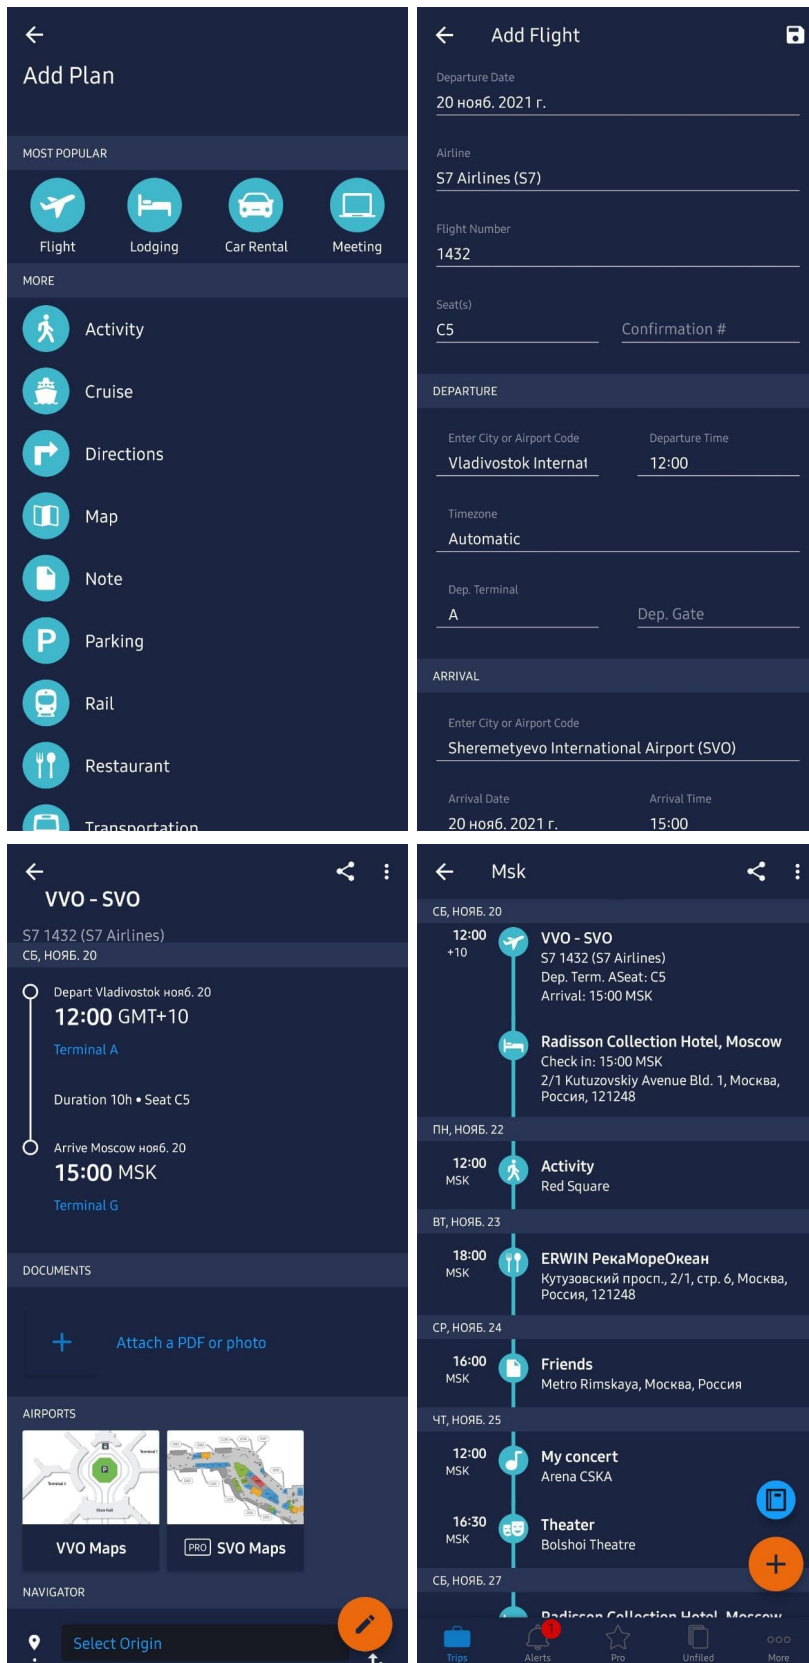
Add Plan

MOST POPULAR

Flight
Lodging
Car Rental
Meeting

MORE

Activity
Cruise
Directions
Map
Note
Parking
Rail
Restaurant
Transportation

Add Flight

Departure Date
20 нояб. 2021 г.

Airline
S7 Airlines (S7)

Flight Number
1432

Seat(s)
C5
Confirmation #

DEPARTURE

Enter City or Airport Code
Vladivostok Internat
Departure Time
12:00

Timezone
Automatic

Dep. Terminal
A
Dep. Gate

ARRIVAL

Enter City or Airport Code
Sheremetyevo International Airport (SVO)

Arrival Date
20 нояб. 2021 г.
Arrival Time
15:00

VVO - SVO
S7 1432 (S7 Airlines)
СБ, НОЯБ. 20

Depart Vladivostok нояб. 20
12:00 GMT+10
Terminal A

Duration 10h • Seat C5

Arrive Moscow нояб. 20
15:00 MSK
Terminal G

DOCUMENTS

Attach a PDF or photo

AIRPORTS

VVO Maps
PRO SVO Maps

NAVIGATOR

Select Origin

Msk

СБ, НОЯБ. 20
12:00 +10
VVO - SVO
S7 1432 (S7 Airlines)
Dep. Term. ASeat: C5
Arrival: 15:00 MSK

Radisson Collection Hotel, Moscow
Check in: 15:00 MSK
2/1 Kutuzovskiy Avenue Bld. 1, Москва, Россия, 121248

ПН, НОЯБ. 22
12:00 MSK
Activity
Red Square

ВТ, НОЯБ. 23
18:00 MSK
ERWIN РекаМореОкеан
Кутузовский просп., 2/1, стр. 6, Москва, Россия, 121248

СР, НОЯБ. 24
16:00 MSK
Friends
Metro Rimskaya, Москва, Россия

ЧТ, НОЯБ. 25
12:00 MSK
My concert
Arena CSKA

16:30 MSK
Theater
Bolshoi Theatre

СБ, НОЯБ. 27
Radisson Collection Hotel, Moscow

Trips
1
Alerts
Pro
Unfiled
More